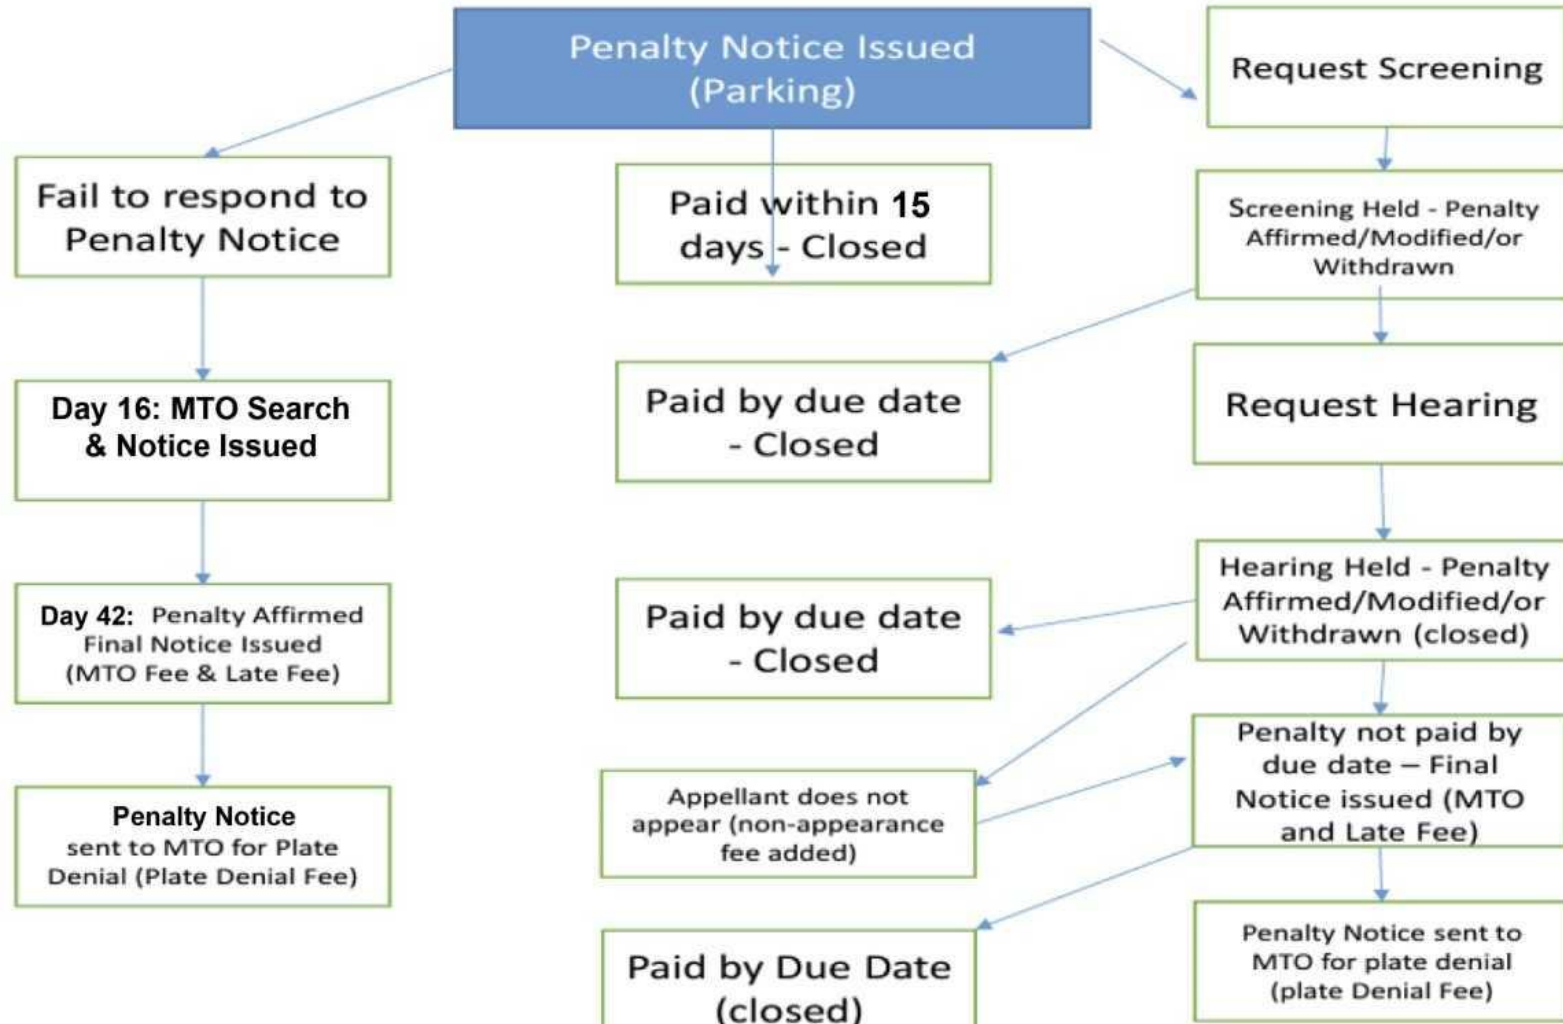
Penalty Notice Issued (Parking)

Fail to respond to Penalty Notice

Day 16: MTO Search & Notice Issued

Day 42: Penalty Affirmed Final Notice Issued (MTO Fee & Late Fee)

Penalty Notice sent to MTO for Plate Denial (Plate Denial Fee)

Paid within 15 days - Closed

Paid by due date - Closed

Paid by due date - Closed

Appellant does not appear (non-appearance fee added)

Paid by Due Date (closed)

Request Screening

Screening Held - Penalty Affirmed/Modified/or Withdrawn

Request Hearing

Hearing Held - Penalty Affirmed/Modified/or Withdrawn (closed)

Penalty not paid by due date – Final Notice issued (MTO and Late Fee)

Penalty Notice sent to MTO for plate denial (plate Denial Fee)